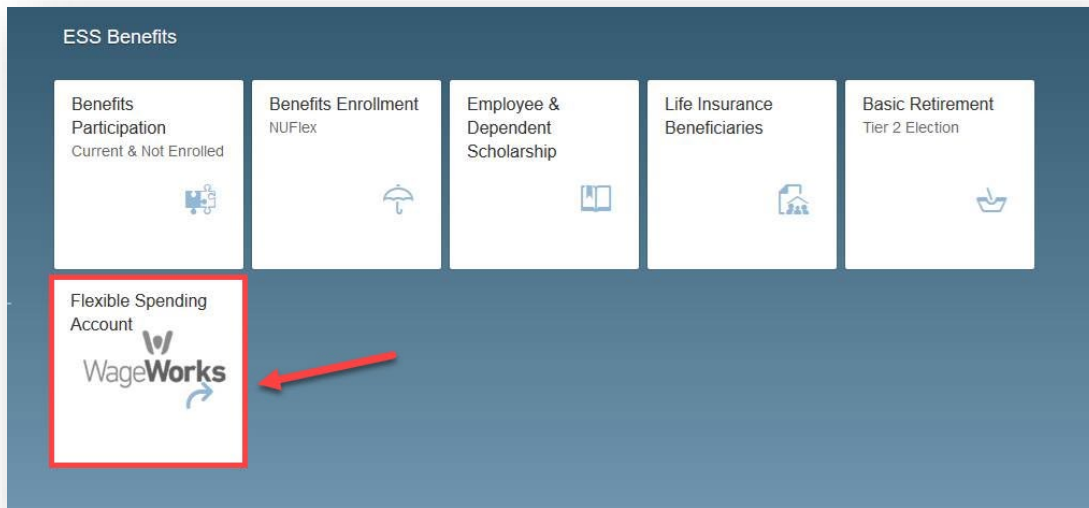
ESS Benefits

Benefits Participation
Current & Not Enrolled

Benefits Enrollment
NUFlex

Employee & Dependent Scholarship

Life Insurance Beneficiaries

Basic Retirement
Tier 2 Election

Flexible Spending Account
WageWorks